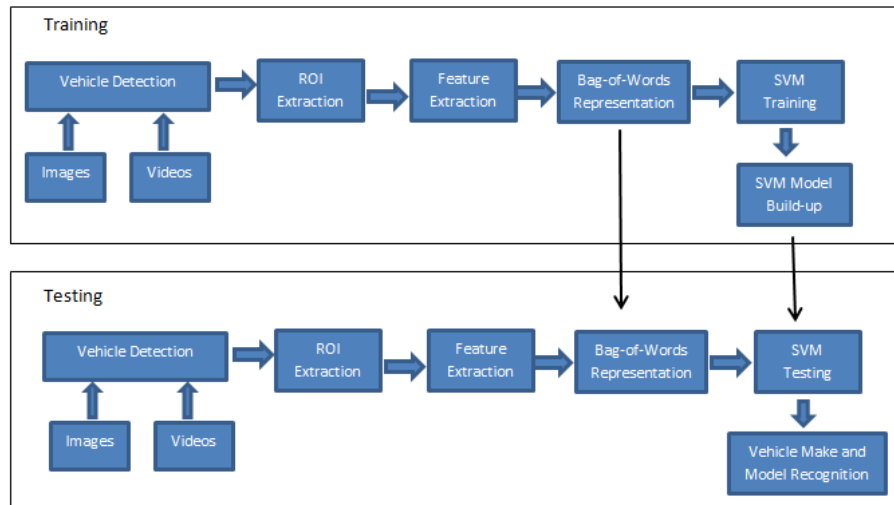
Training

Vehicle Detection

Images

Videos

ROI Extraction

Feature Extraction

Bag-of-Words Representation

SVM Training

SVM Model Build-up

Testing

Vehicle Detection

Images

Videos

ROI Extraction

Feature Extraction

Bag-of-Words Representation

SVM Testing

Vehicle Make and Model Recognition